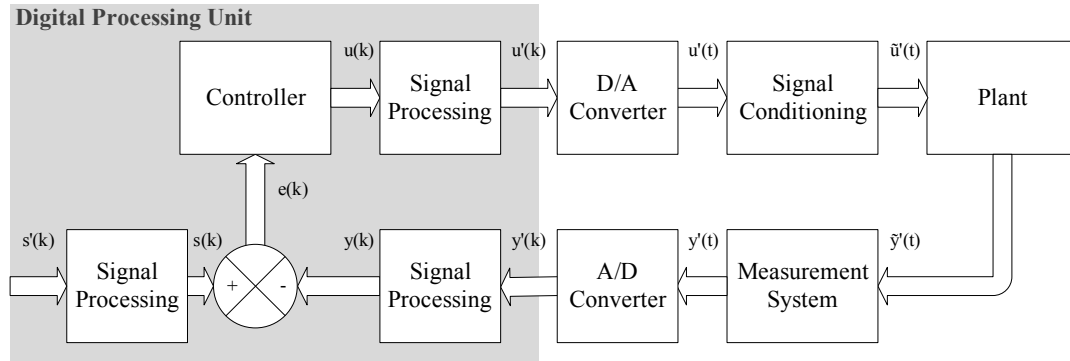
Digital Processing Unit

u(k)

u'(k)

u'(t)

ũ'(t)

Controller

Signal Processing

D/A Converter

Signal Conditioning

Plant

e(k)

s'(k)

s(k)

y(k)

y'(k)

y'(t)

ỹ'(t)

Signal Processing

+

-

Signal Processing

A/D Converter

Measurement System